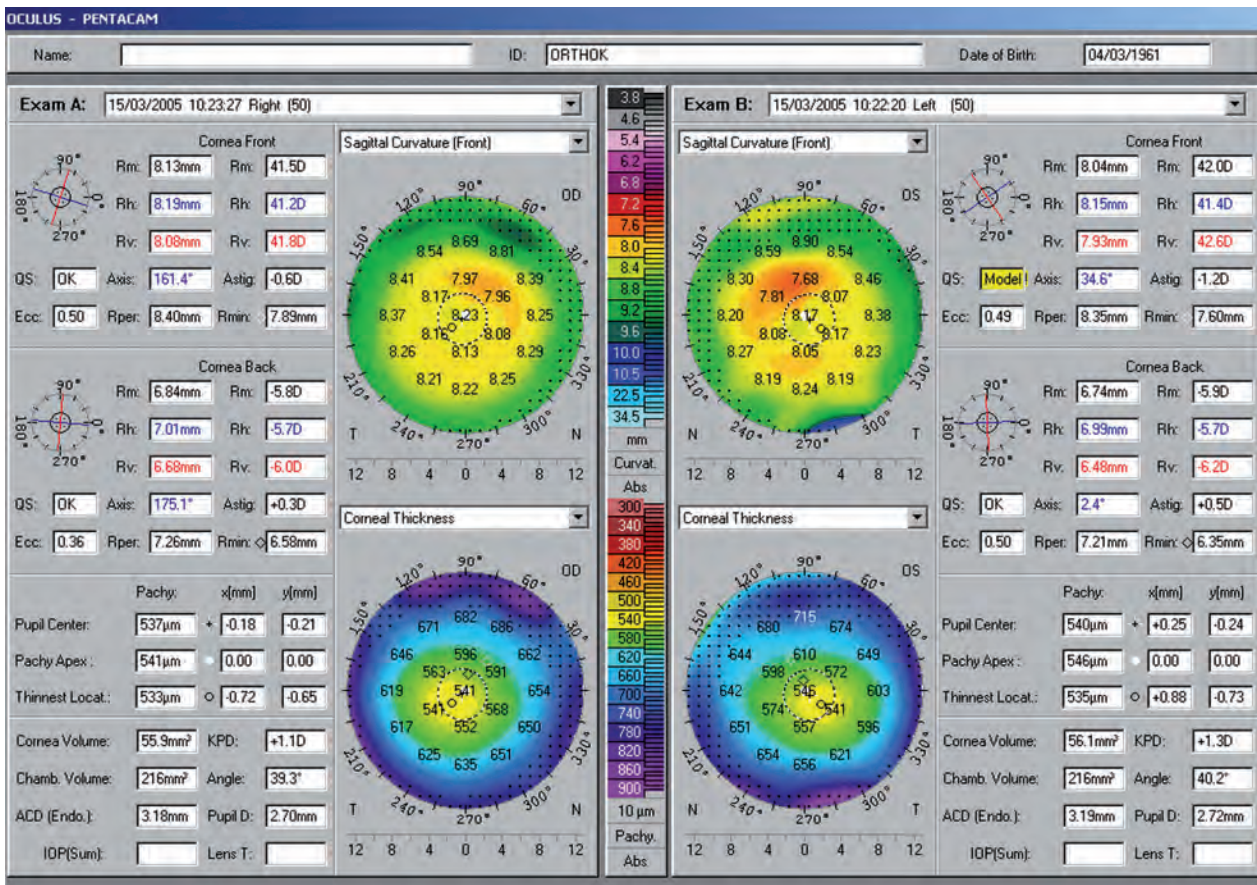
OCULUS - PENTACAM

Name: ID: ORTHOK Date of Birth: 04/03/1961

Exam A: 15/03/2005 10:23:27 Right (50)

Cornea Front

90° 180° 0° 270°

Rm: 8.13mm Rm: 41.5D
Rh: 8.19mm Rh: 41.2D
Rv: 8.08mm Rv: 41.8D
QS: OK Axis: 161.4° Astig: -0.6D
Ecc: 0.50 Rper: 8.40mm Rmin: 7.89mm

Cornea Back

90° 180° 0° 270°

Rm: 6.84mm Rm: -5.8D
Rh: 7.01mm Rh: -5.7D
Rv: 6.68mm Rv: -6.0D
QS: OK Axis: 175.1° Astig: +0.3D
Ecc: 0.36 Rper: 7.26mm Rmin: ◇ 6.58mm

| | Pachy: | x[mm] | y[mm] |
|---|---|---|---|
| Pupil Center: | 537µm | + -0.18 | -0.21 |
| Pachy Apex: | 541µm | 0.00 | 0.00 |
| Thinnest Locat.: | 533µm | ○ -0.72 | -0.65 |

Cornea Volume: 55.9mm³ KPD: +1.1D
Chamb. Volume: 216mm³ Angle: 39.3°
ACD (Endo.): 3.18mm Pupil D: 2.70mm
IOP(Sum): Lens T:

Sagittal Curvature (Front)

90° 120° 60° 150° 30° 210° 240° 270° 300° 330° OD T N

8.69 8.54 8.81 8.41 7.97 8.39 8.17 7.96 8.37 8.23 8.25 8.16 8.08 8.26 8.13 8.29 8.21 8.25 8.22

12 8 4 0 4 8 12

Corneal Thickness

90° 120° 60° 150° 30° 210° 240° 270° 300° OD T N

682 671 686 646 596 662 563 591 619 541 654 541 568 617 552 650 625 651 635

12 8 4 0 4 8 12

3.8 4.6 5.4 6.2 6.8 7.2 7.6 8.0 8.4 8.8 9.2 9.6 10.0 10.5 22.5 34.5 mm Curvat. Abs

300 340 380 420 460 500 540 580 620 660 700 740 780 820 860 900 10 µm Pachy. Abs

Exam B: 15/03/2005 10:22:20 Left (50)

Sagittal Curvature (Front)

90° 120° 60° 150° 30° 210° 240° 270° 300° 330° OS N T

8.59 8.90 8.54 8.30 7.68 8.46 7.81 8.07 8.20 8.17 8.38 8.08 8.17 8.27 8.05 8.23 8.19 8.19 8.24

12 8 4 0 4 8 12

Corneal Thickness

90° 120° 60° 150° 30° 210° 240° 270° 300° OS N T

680 715 674 644 610 649 598 572 642 546 603 574 541 651 557 596 654 621 656

12 8 4 0 4 8 12

Cornea Front

90° 180° 0° 270°

Rm: 8.04mm Rm: 42.0D
Rh: 8.15mm Rh: 41.4D
Rv: 7.93mm Rv: 42.6D
QS: Model! Axis: 34.6° Astig: -1.2D
Ecc: 0.49 Rper: 8.35mm Rmin: 7.60mm

Cornea Back

90° 180° 0° 270°

Rm: 6.74mm Rm: -5.9D
Rh: 6.99mm Rh: -5.7D
Rv: 6.48mm Rv: -6.2D
QS: OK Axis: 2.4° Astig: +0.5D
Ecc: 0.50 Rper: 7.21mm Rmin: ◇ 6.35mm

| | Pachy: | x[mm] | y[mm] |
|---|---|---|---|
| Pupil Center: | 540µm | + +0.25 | -0.24 |
| Pachy Apex: | 546µm | 0.00 | 0.00 |
| Thinnest Locat.: | 535µm | ○ +0.88 | -0.73 |

Cornea Volume: 56.1mm³ KPD: +1.3D
Chamb. Volume: 216mm³ Angle: 40.2°
ACD (Endo.): 3.19mm Pupil D: 2.72mm
IOP(Sum): Lens T: